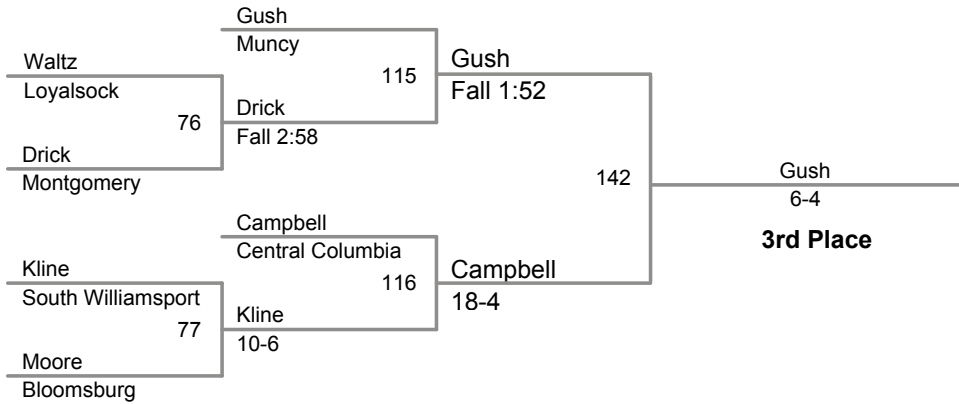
Gush
Muncy

Waltz
Loyalsock
76
Drick
Montgomery

115
Drick
Fall 2:58

Gush
Fall 1:52

142

Gush
6-4
**3rd Place**

Campbell
Central Columbia

Kline
South Williamsport
77
Moore
Bloomsburg

116
Kline
10-6

Campbell
18-4